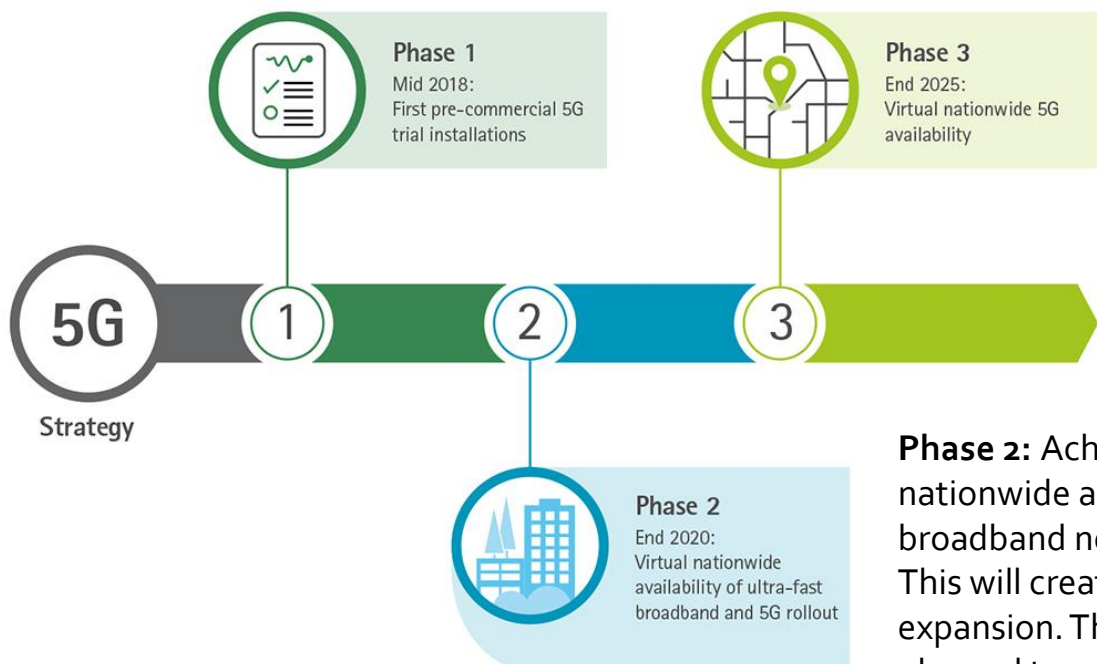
Phase 1
Mid 2018:
First pre-commercial 5G trial installations

Phase 3
End 2025:
Virtual nationwide 5G availability

5G
Strategy

1

2

3

Phase 2
End 2020:
Virtual nationwide availability of ultra-fast broadband and 5G rollout

Phase 2: Ach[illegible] nationwide a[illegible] broadband n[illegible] This will creat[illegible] expansion. Th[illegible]